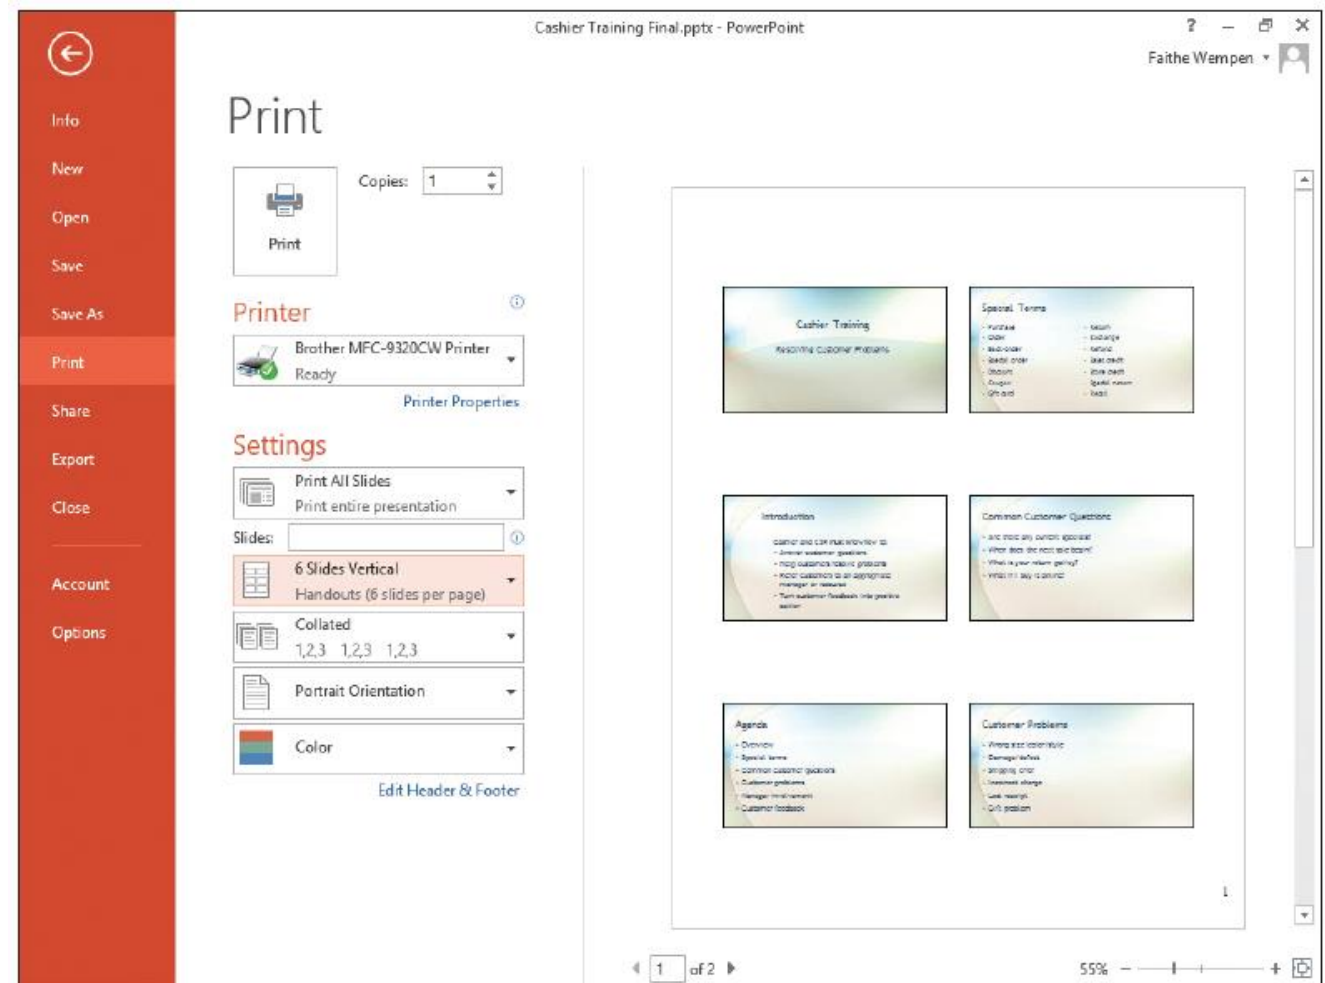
Cashier Training Final.pptx - PowerPoint

? – ✕

Faithe Wempen

Info
New
Open
Save
Save As
Print
Share
Export
Close
Account
Options

Print

Copies: 1

Print

Printer

Brother MFC-9320CW Printer
Ready

Printer Properties

Settings

Print All Slides
Print entire presentation

Slides:

6 Slides Vertical
Handouts (6 slides per page)

Collated
1,2,3 1,2,3 1,2,3

Portrait Orientation

Color

Edit Header & Footer

Cashier Training
Resolving Customer Problems

Special Terms

Introduction

Common Customer Questions

Agenda
- Overview
- Special terms
- Common customer questions
- Customer problems
- Manager involvement
- Customer feedback

Customer Problems

1

1 of 2

55%